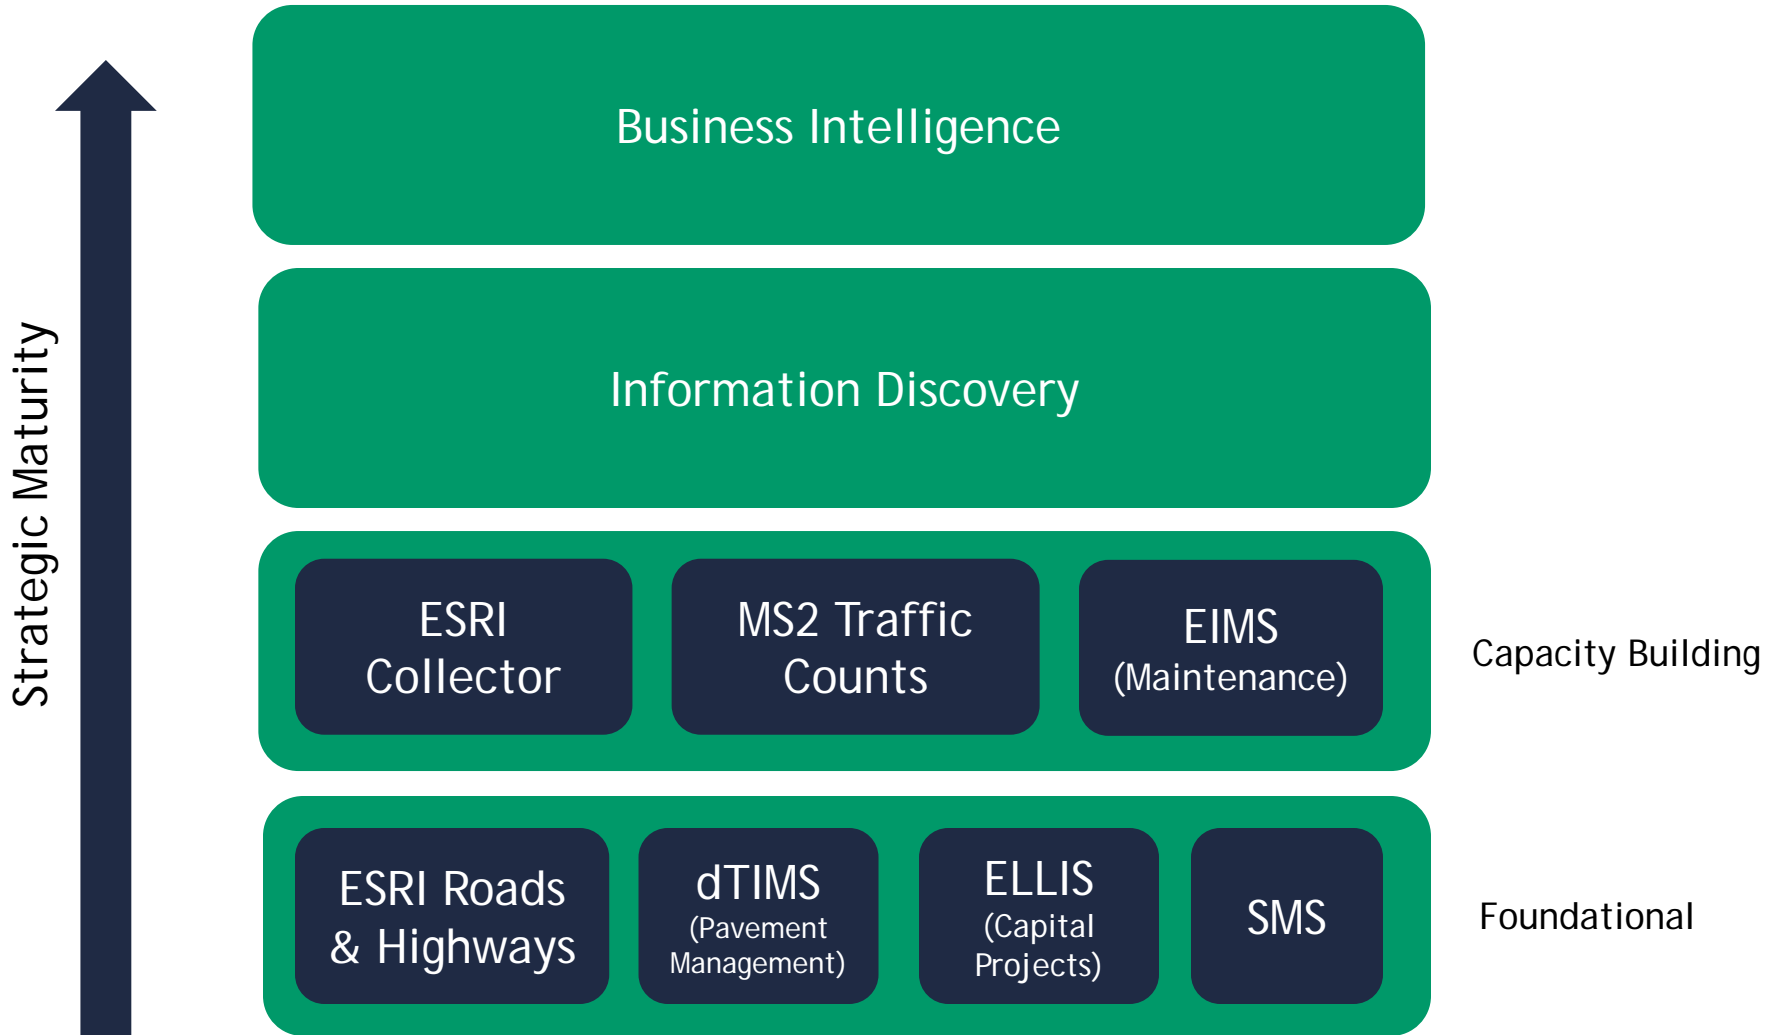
Strategic Maturity

Business Intelligence

Information Discovery

ESRI Collector

MS2 Traffic Counts

EIMS (Maintenance)

Capacity Building

ESRI Roads & Highways

dTIMS (Pavement Management)

ELLIS (Capital Projects)

SMS

Foundational